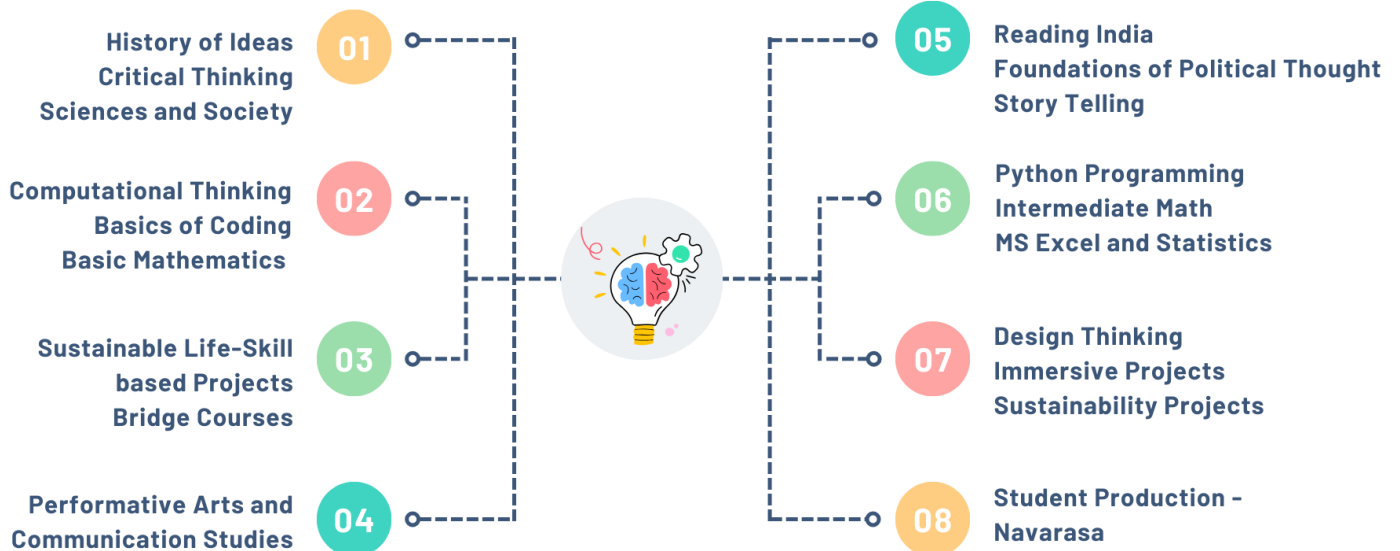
History of Ideas
Critical Thinking
Sciences and Society

01

Computational Thinking
Basics of Coding
Basic Mathematics

02

Sustainable Life-Skill based Projects
Bridge Courses

03

Performative Arts and Communication Studies

04

05

Reading India
Foundations of Political Thought
Story Telling

06

Python Programming
Intermediate Math
MS Excel and Statistics

07

Design Thinking
Immersive Projects
Sustainability Projects

08

Student Production - Navarasa